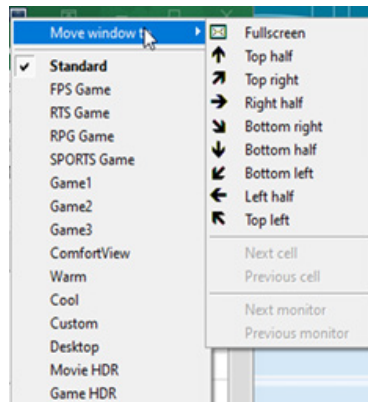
Move window t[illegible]
Standard
FPS Game
RTS Game
RPG Game
SPORTS Game
Game1
Game2
Game3
ComfortView
Warm
Cool
Custom
Desktop
Movie HDR
Game HDR

Fullscreen
Top half
Top right
Right half
Bottom right
Bottom half
Bottom left
Left half
Top left

Next cell
Previous cell

Next monitor
Previous monitor